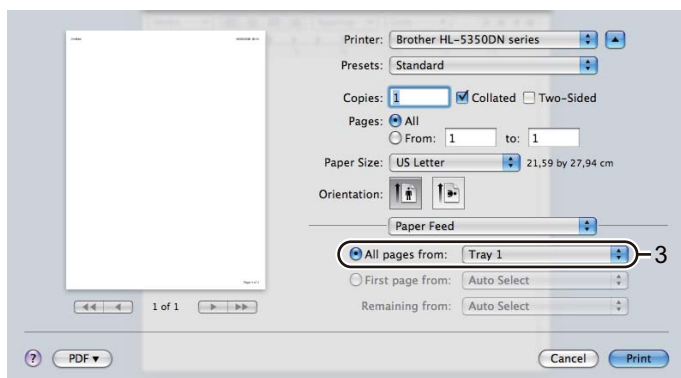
Printer: Brother HL-5350DN series

Presets: Standard

Copies: 1 Collated Two-Sided

Pages: All

From: 1 to: 1

Paper Size: US Letter 21,59 by 27,94 cm

Orientation:

Paper Feed

All pages from: Tray 1

3

First page from: Auto Select

Remaining from: Auto Select

1 of 1

?

PDF ▾

Cancel

Print